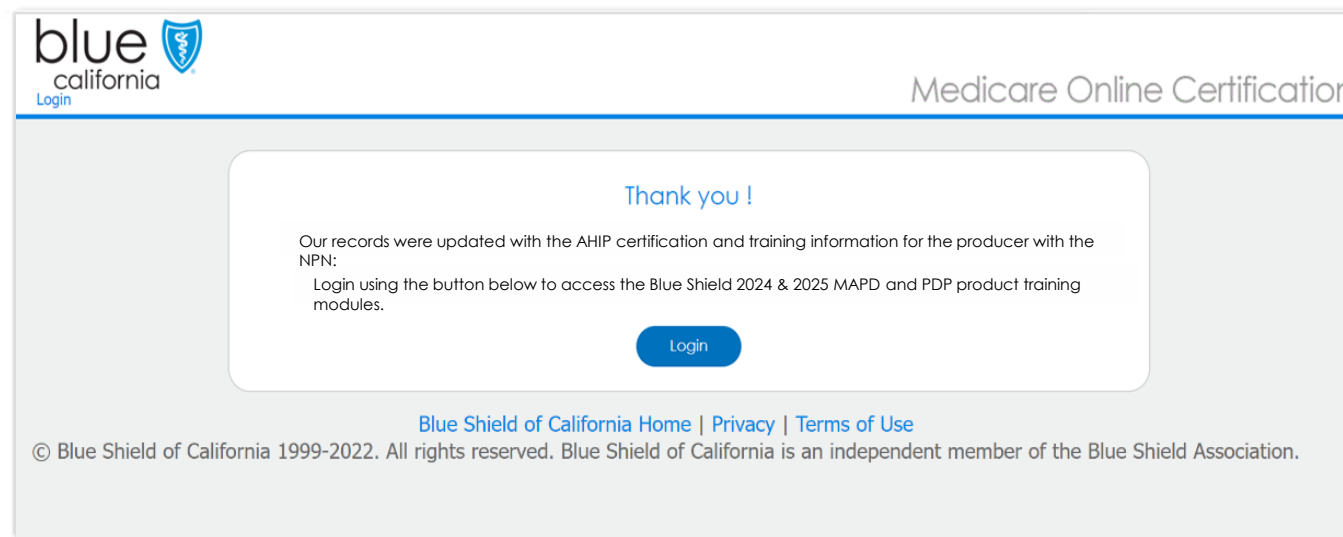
blue california
Login

Medicare Online Certificatio

Thank you !

Our records were updated with the AHIP certification and training information for the producer with the NPN:

Login using the button below to access the Blue Shield 2024 & 2025 MAPD and PDP product training modules.

Login

Blue Shield of California Home | Privacy | Terms of Use

© Blue Shield of California 1999-2022. All rights reserved. Blue Shield of California is an independent member of the Blue Shield Association.